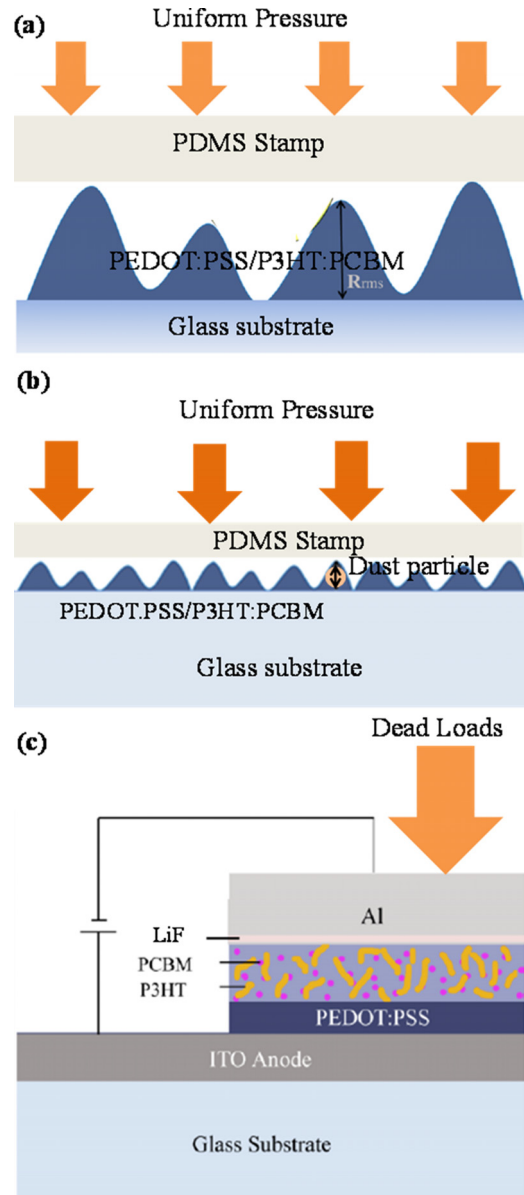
(a)
Uniform Pressure
PDMS Stamp
PEDOT:PSS/P3HT:PCBM
$R_{rms}$
Glass substrate

(b)
Uniform Pressure
PDMS Stamp
Dust particle
PEDOT.PSS/P3HT:PCBM
Glass substrate

(c)
Dead Loads
Al
LiF
PCBM
P3HT
PEDOT:PSS
ITO Anode
Glass Substrate